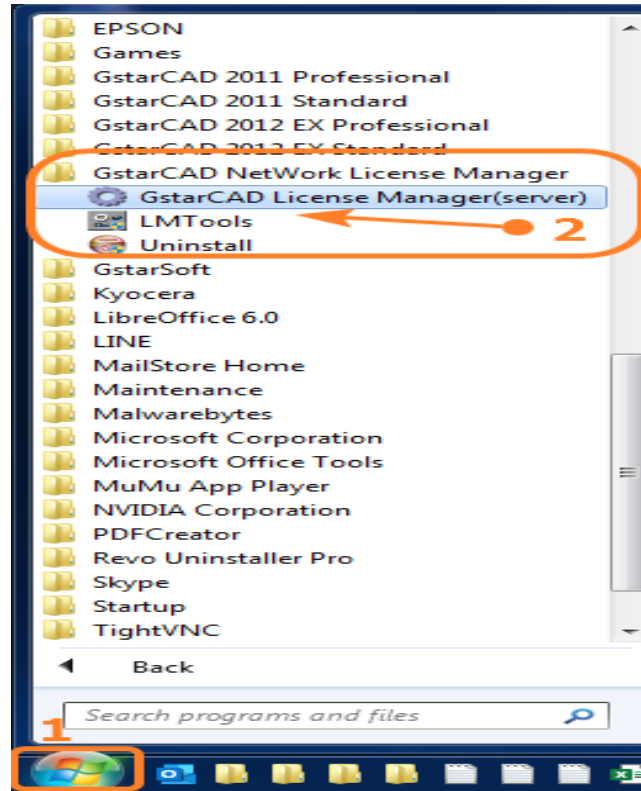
EPSON
Games
GstarCAD 2011 Professional
GstarCAD 2011 Standard
GstarCAD 2012 EX Professional
GstarCAD 2012 EX Standard
GstarCAD NetWork License Manager
GstarCAD License Manager(server)
LMTools
Uninstall
2
GstarSoft
Kyocera
LibreOffice 6.0
LINE
MailStore Home
Maintenance
Malwarebytes
Microsoft Corporation
Microsoft Office Tools
MuMu App Player
NVIDIA Corporation
PDFCreator
Revo Uninstaller Pro
Skype
Startup
TightVNC
Back
Search programs and files
1